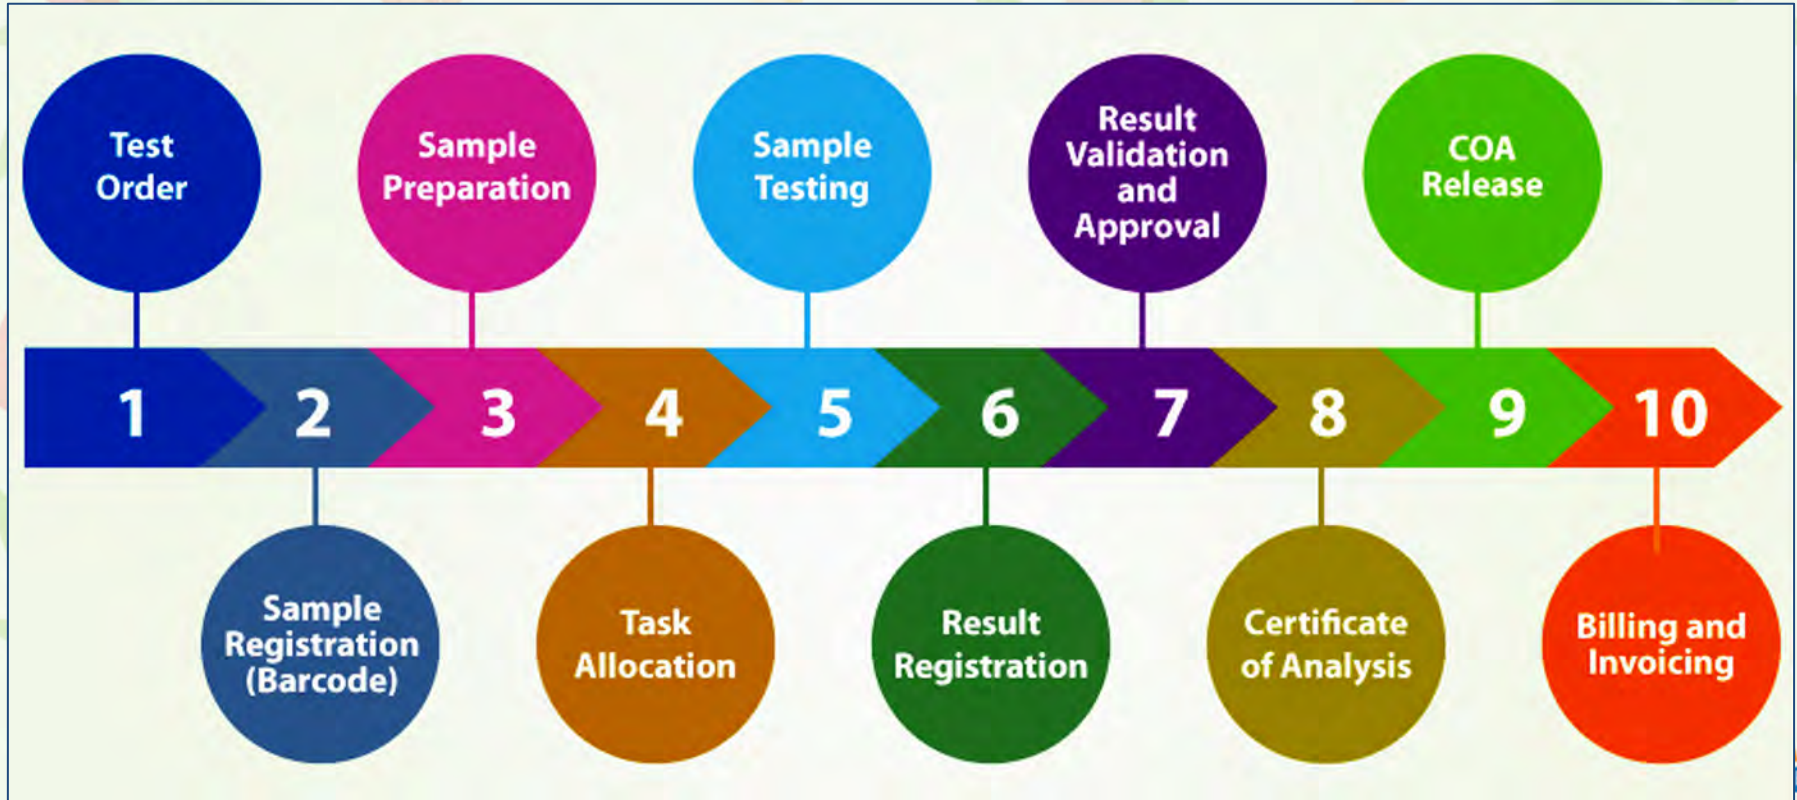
Test Order

Sample Preparation

Sample Testing

Result Validation and Approval

COA Release

1 2 3 4 5 6 7 8 9 10

Sample Registration (Barcode)

Task Allocation

Result Registration

Certificate of Analysis

Billing and Invoicing